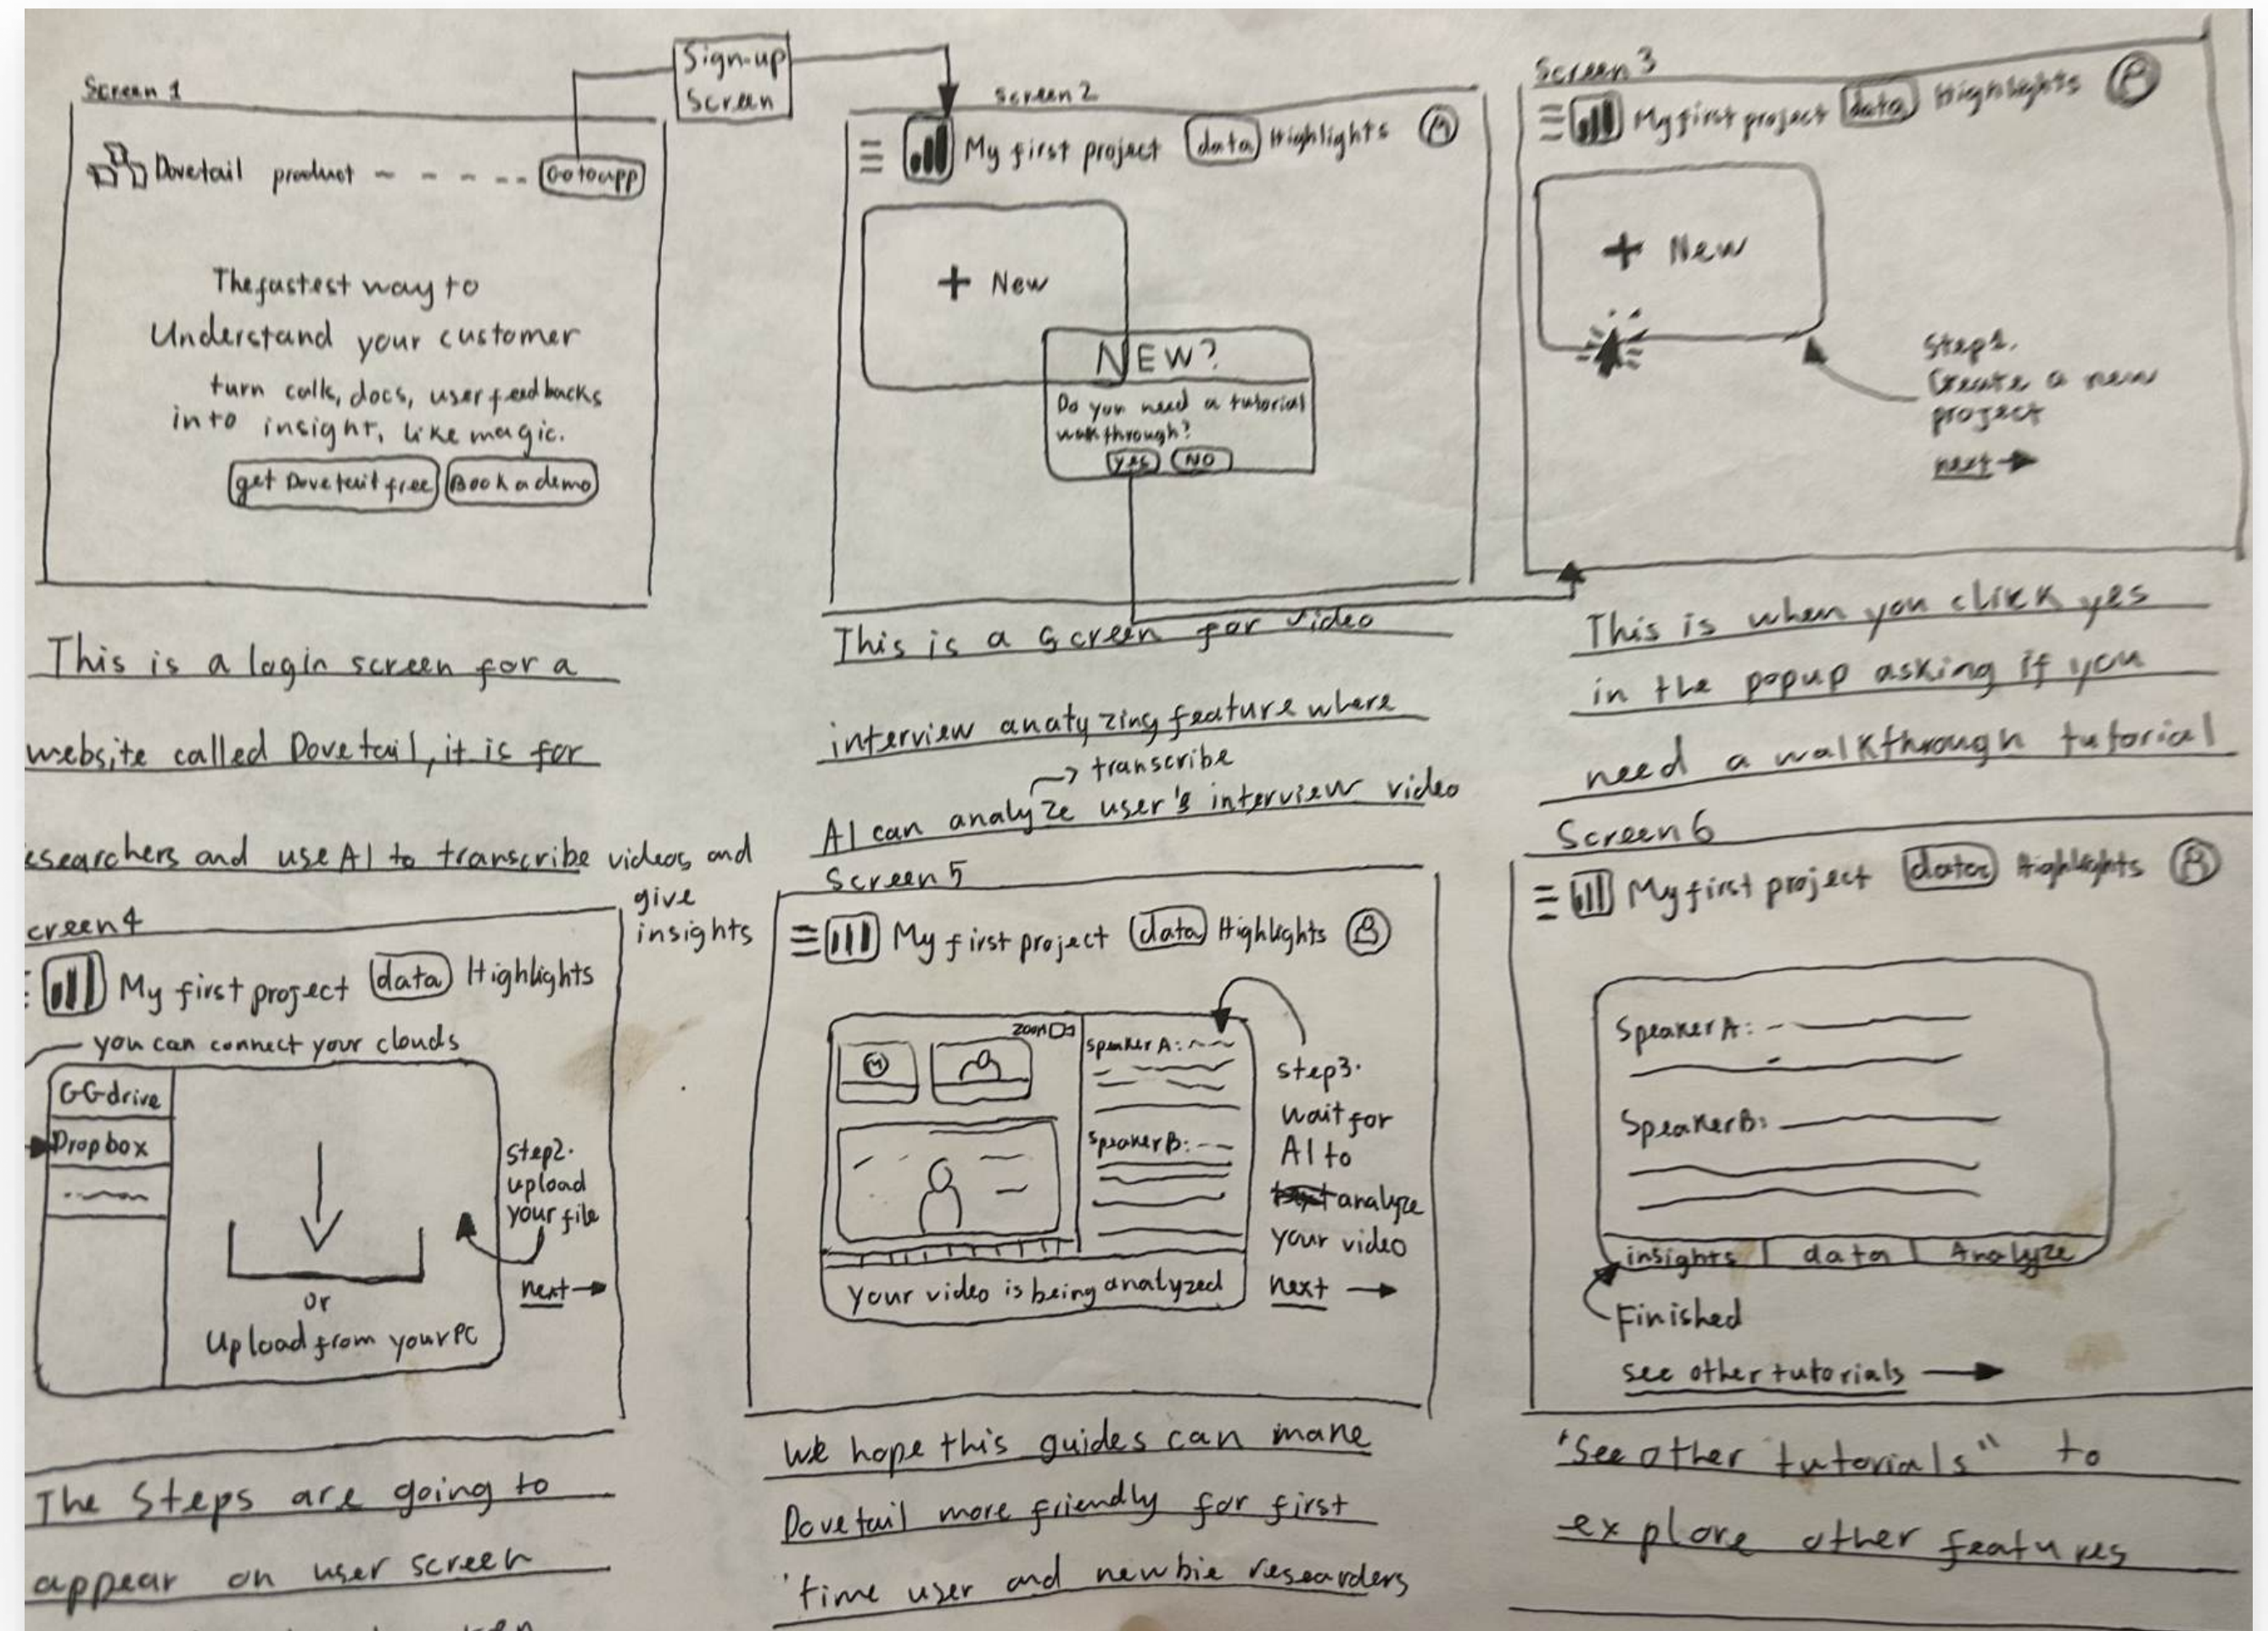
Sign-up Screen

Screen 1

Dovetail product - - - - - Go to app

The fastest way to Understand your customer

turn calls, docs, user feedbacks into insight, like magic.

get Dovetail free | Book a demo

This is a login screen for a website called Dovetail, it is for esearchers and use AI to transcribe videos and give insights

screen 2

My first project (data) Highlights (A)

+ New

NEW?

Do you need a tutorial walkthrough?

yes | NO

This is a screen for video interview analyzing feature where AI can analyze user's interview video
→ transcribe

Screen 3

My first project (data) Highlights (B)

+ New

Step 1. Create a new project

next →

This is when you click yes in the popup asking if you need a walkthrough tutorial

creen 4

My first project (data) Highlights

you can connect your clouds

GGdrive

Dropbox

step2. upload your file

Or

Upload from your PC

next →

The Steps are going to appear on user screen

Screen 5

My first project (data) Highlights (B)

zoom

Speaker A:

Speaker B:

step3. Wait for AI to analyze your video

Your video is being analyzed

next →

We hope this guides can make Dovetail more friendly for first time user and newbie researchers

Screen 6

My first project (data) Highlights (B)

Speaker A:

Speaker B:

insights | data | Analyze

Finished

See other tutorials →

"See other tutorials" to explore other features